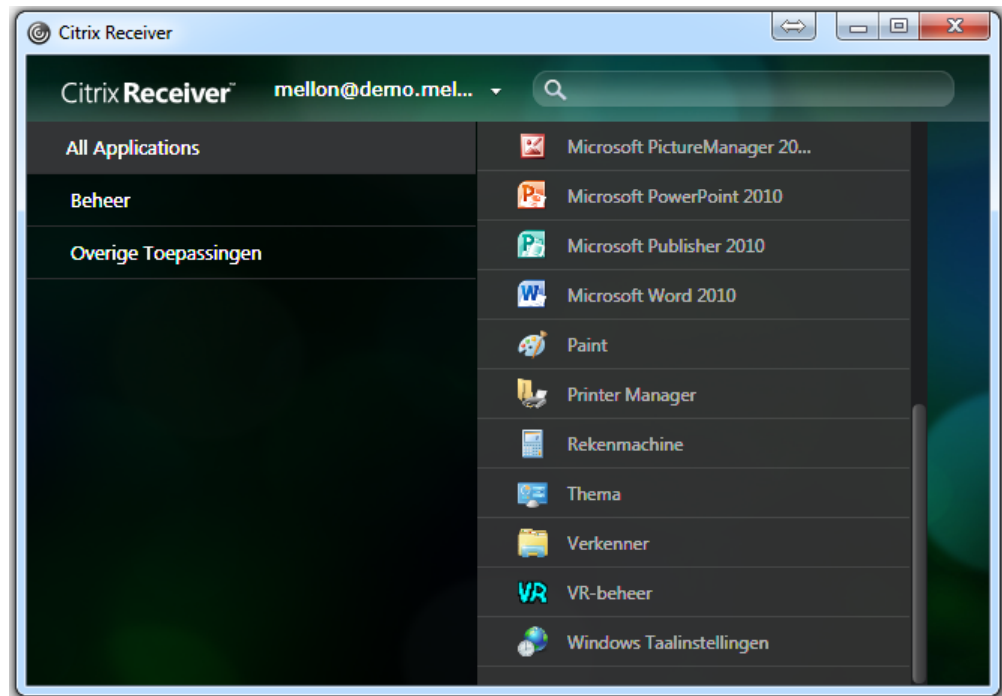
Citrix Receiver

Citrix Receiver™ mellon@demo.mel...

All Applications

Beheer

Overige Toepassingen

Microsoft PictureManager 20...

Microsoft PowerPoint 2010

Microsoft Publisher 2010

Microsoft Word 2010

Paint

Printer Manager

Rekenmachine

Thema

Verkenner

VR

VR-beheer

Windows Taalinstellingen